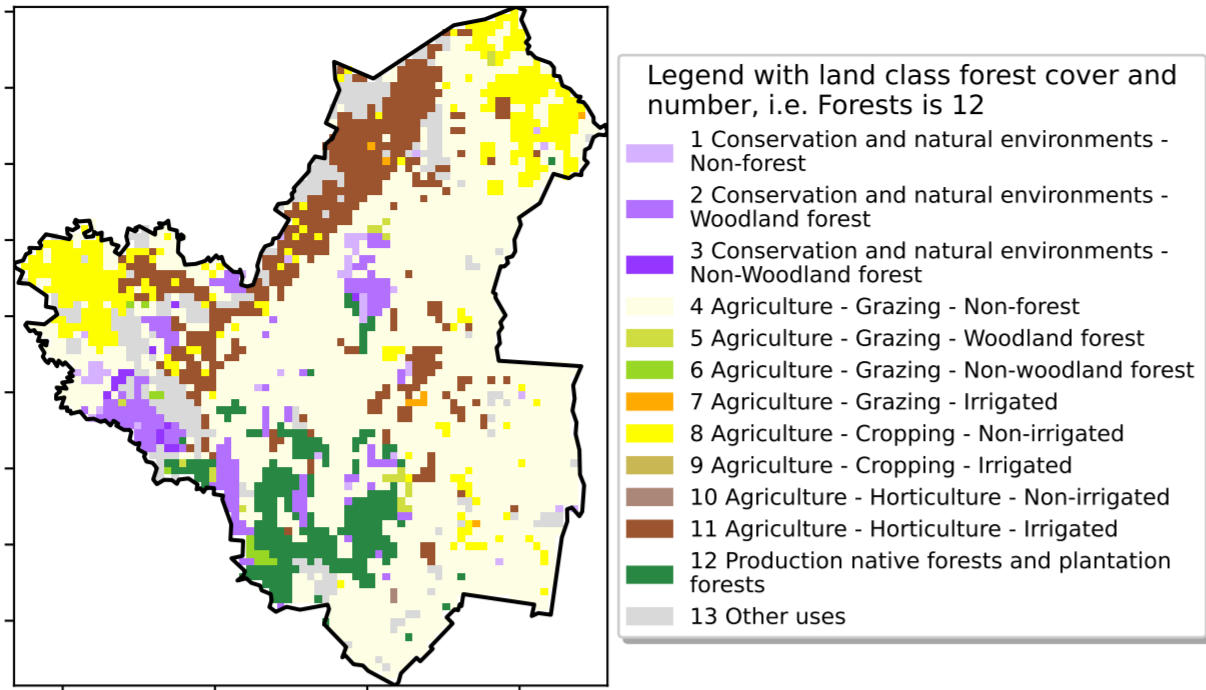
Legend with land class forest cover and number, i.e. Forests is 12

1 Conservation and natural environments - Non-forest
2 Conservation and natural environments - Woodland forest
3 Conservation and natural environments - Non-Woodland forest
4 Agriculture - Grazing - Non-forest
5 Agriculture - Grazing - Woodland forest
6 Agriculture - Grazing - Non-woodland forest
7 Agriculture - Grazing - Irrigated
8 Agriculture - Cropping - Non-irrigated
9 Agriculture - Cropping - Irrigated
10 Agriculture - Horticulture - Non-irrigated
11 Agriculture - Horticulture - Irrigated
12 Production native forests and plantation forests
13 Other uses